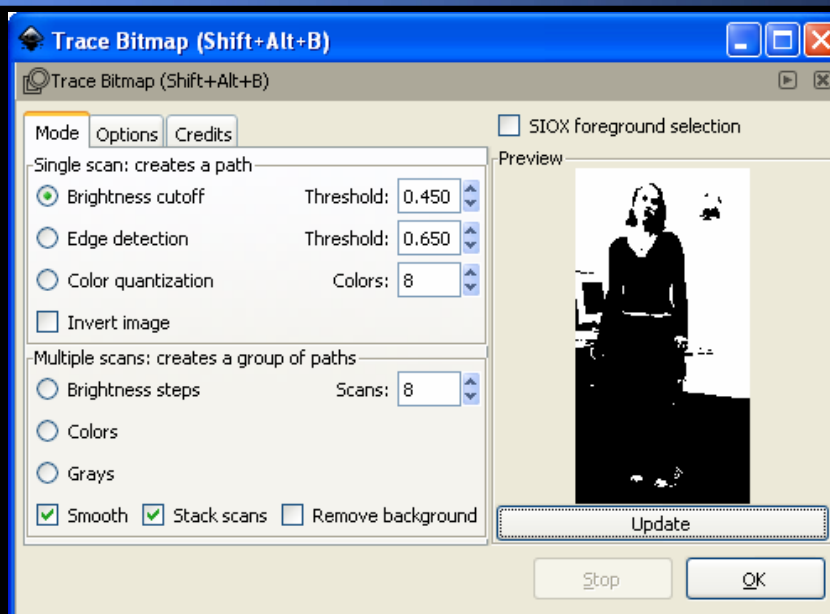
Trace Bitmap (Shift+Alt+B)

Trace Bitmap (Shift+Alt+B)

Mode | Options | Credits

Single scan: creates a path

Brightness cutoff Threshold: 0.450

Edge detection Threshold: 0.650

Color quantization Colors: 8

Invert image

Multiple scans: creates a group of paths

Brightness steps Scans: 8

Colors

Grays

Smooth Stack scans Remove background

SIOX foreground selection

Preview

Update

Stop OK